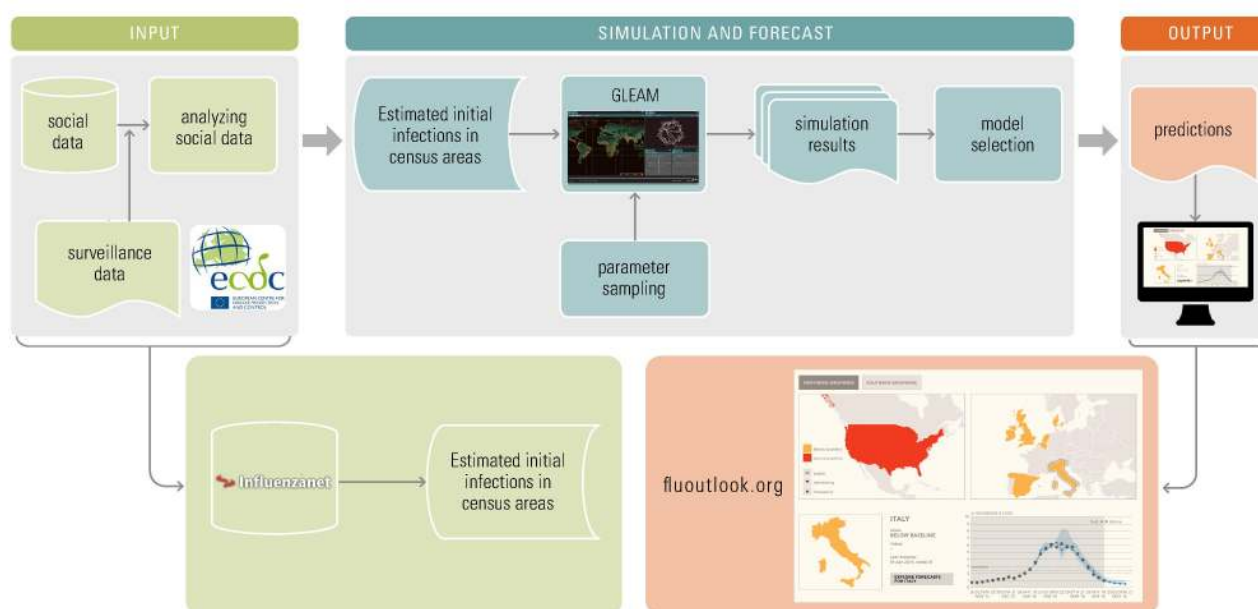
INPUT

social data

analyzing social data

surveillance data

ecdc
EUROPEAN CENTRE FOR DISEASE PREVENTION AND CONTROL

SIMULATION AND FORECAST

Estimated initial infections in census areas

GLEAM

simulation results

model selection

parameter sampling

OUTPUT

predictions

Influenzanet

Estimated initial infections in census areas

fluoutlook.org

ITALY
BELOW BASELINE
EXPLORE FORECASTS FOR ITALY